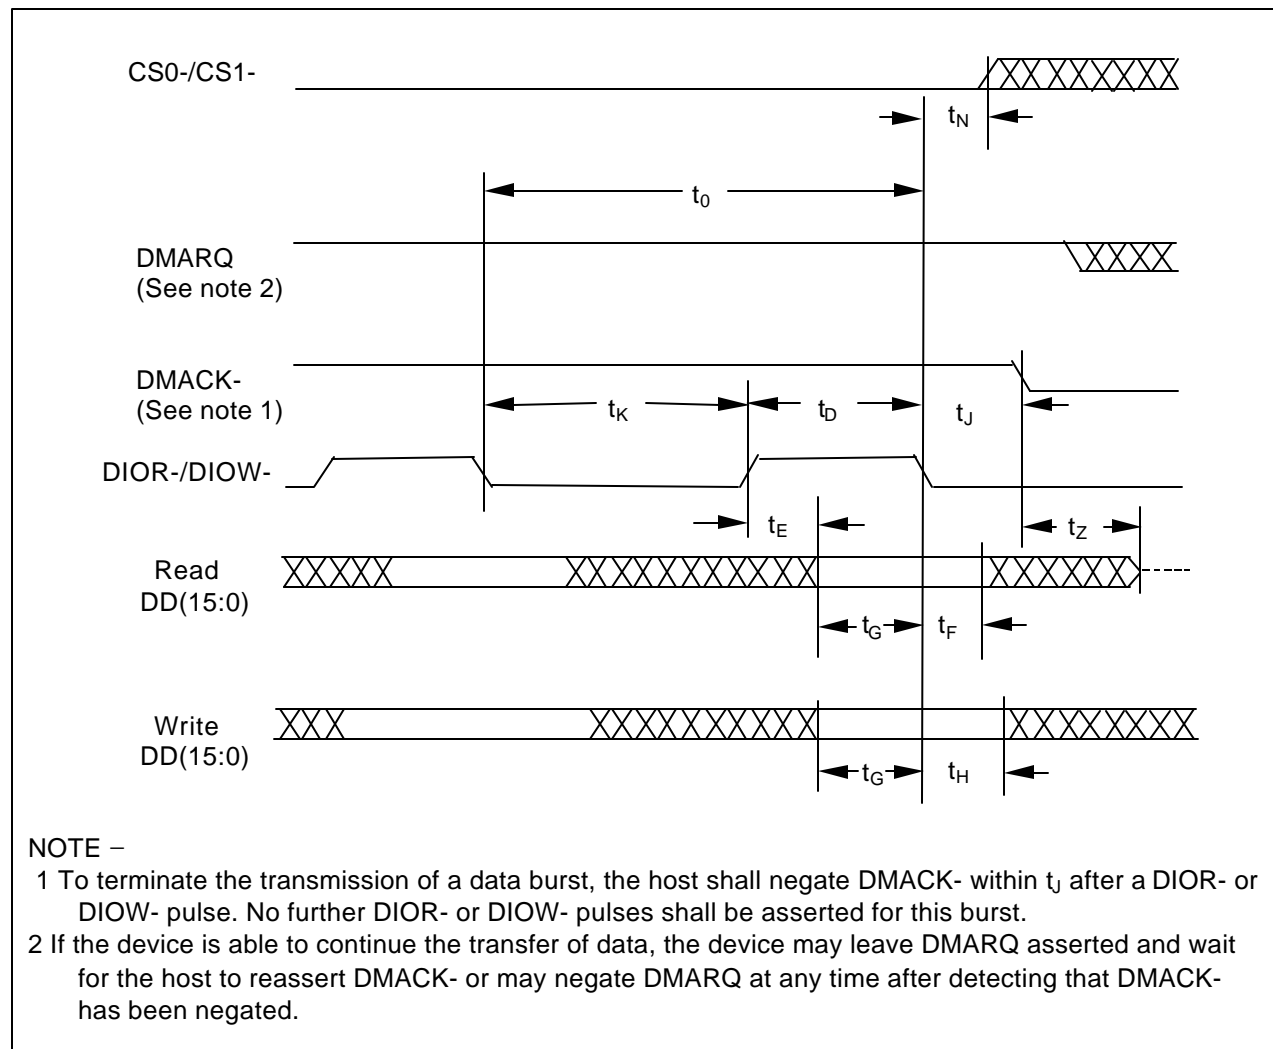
CS0-/CS1-

$t_N$

$t_0$

DMARQ
(See note 2)

DMACK-
(See note 1)

$t_K$

$t_D$

$t_J$

DIOR-/DIOW-

$t_E$

$t_Z$

Read
DD(15:0)

$t_G$

$t_F$

Write
DD(15:0)

$t_G$

$t_H$

NOTE −
1 To terminate the transmission of a data burst, the host shall negate DMACK- within $t_J$ after a DIOR- or DIOW- pulse. No further DIOR- or DIOW- pulses shall be asserted for this burst.
2 If the device is able to continue the transfer of data, the device may leave DMARQ asserted and wait for the host to reassert DMACK- or may negate DMARQ at any time after detecting that DMACK- has been negated.